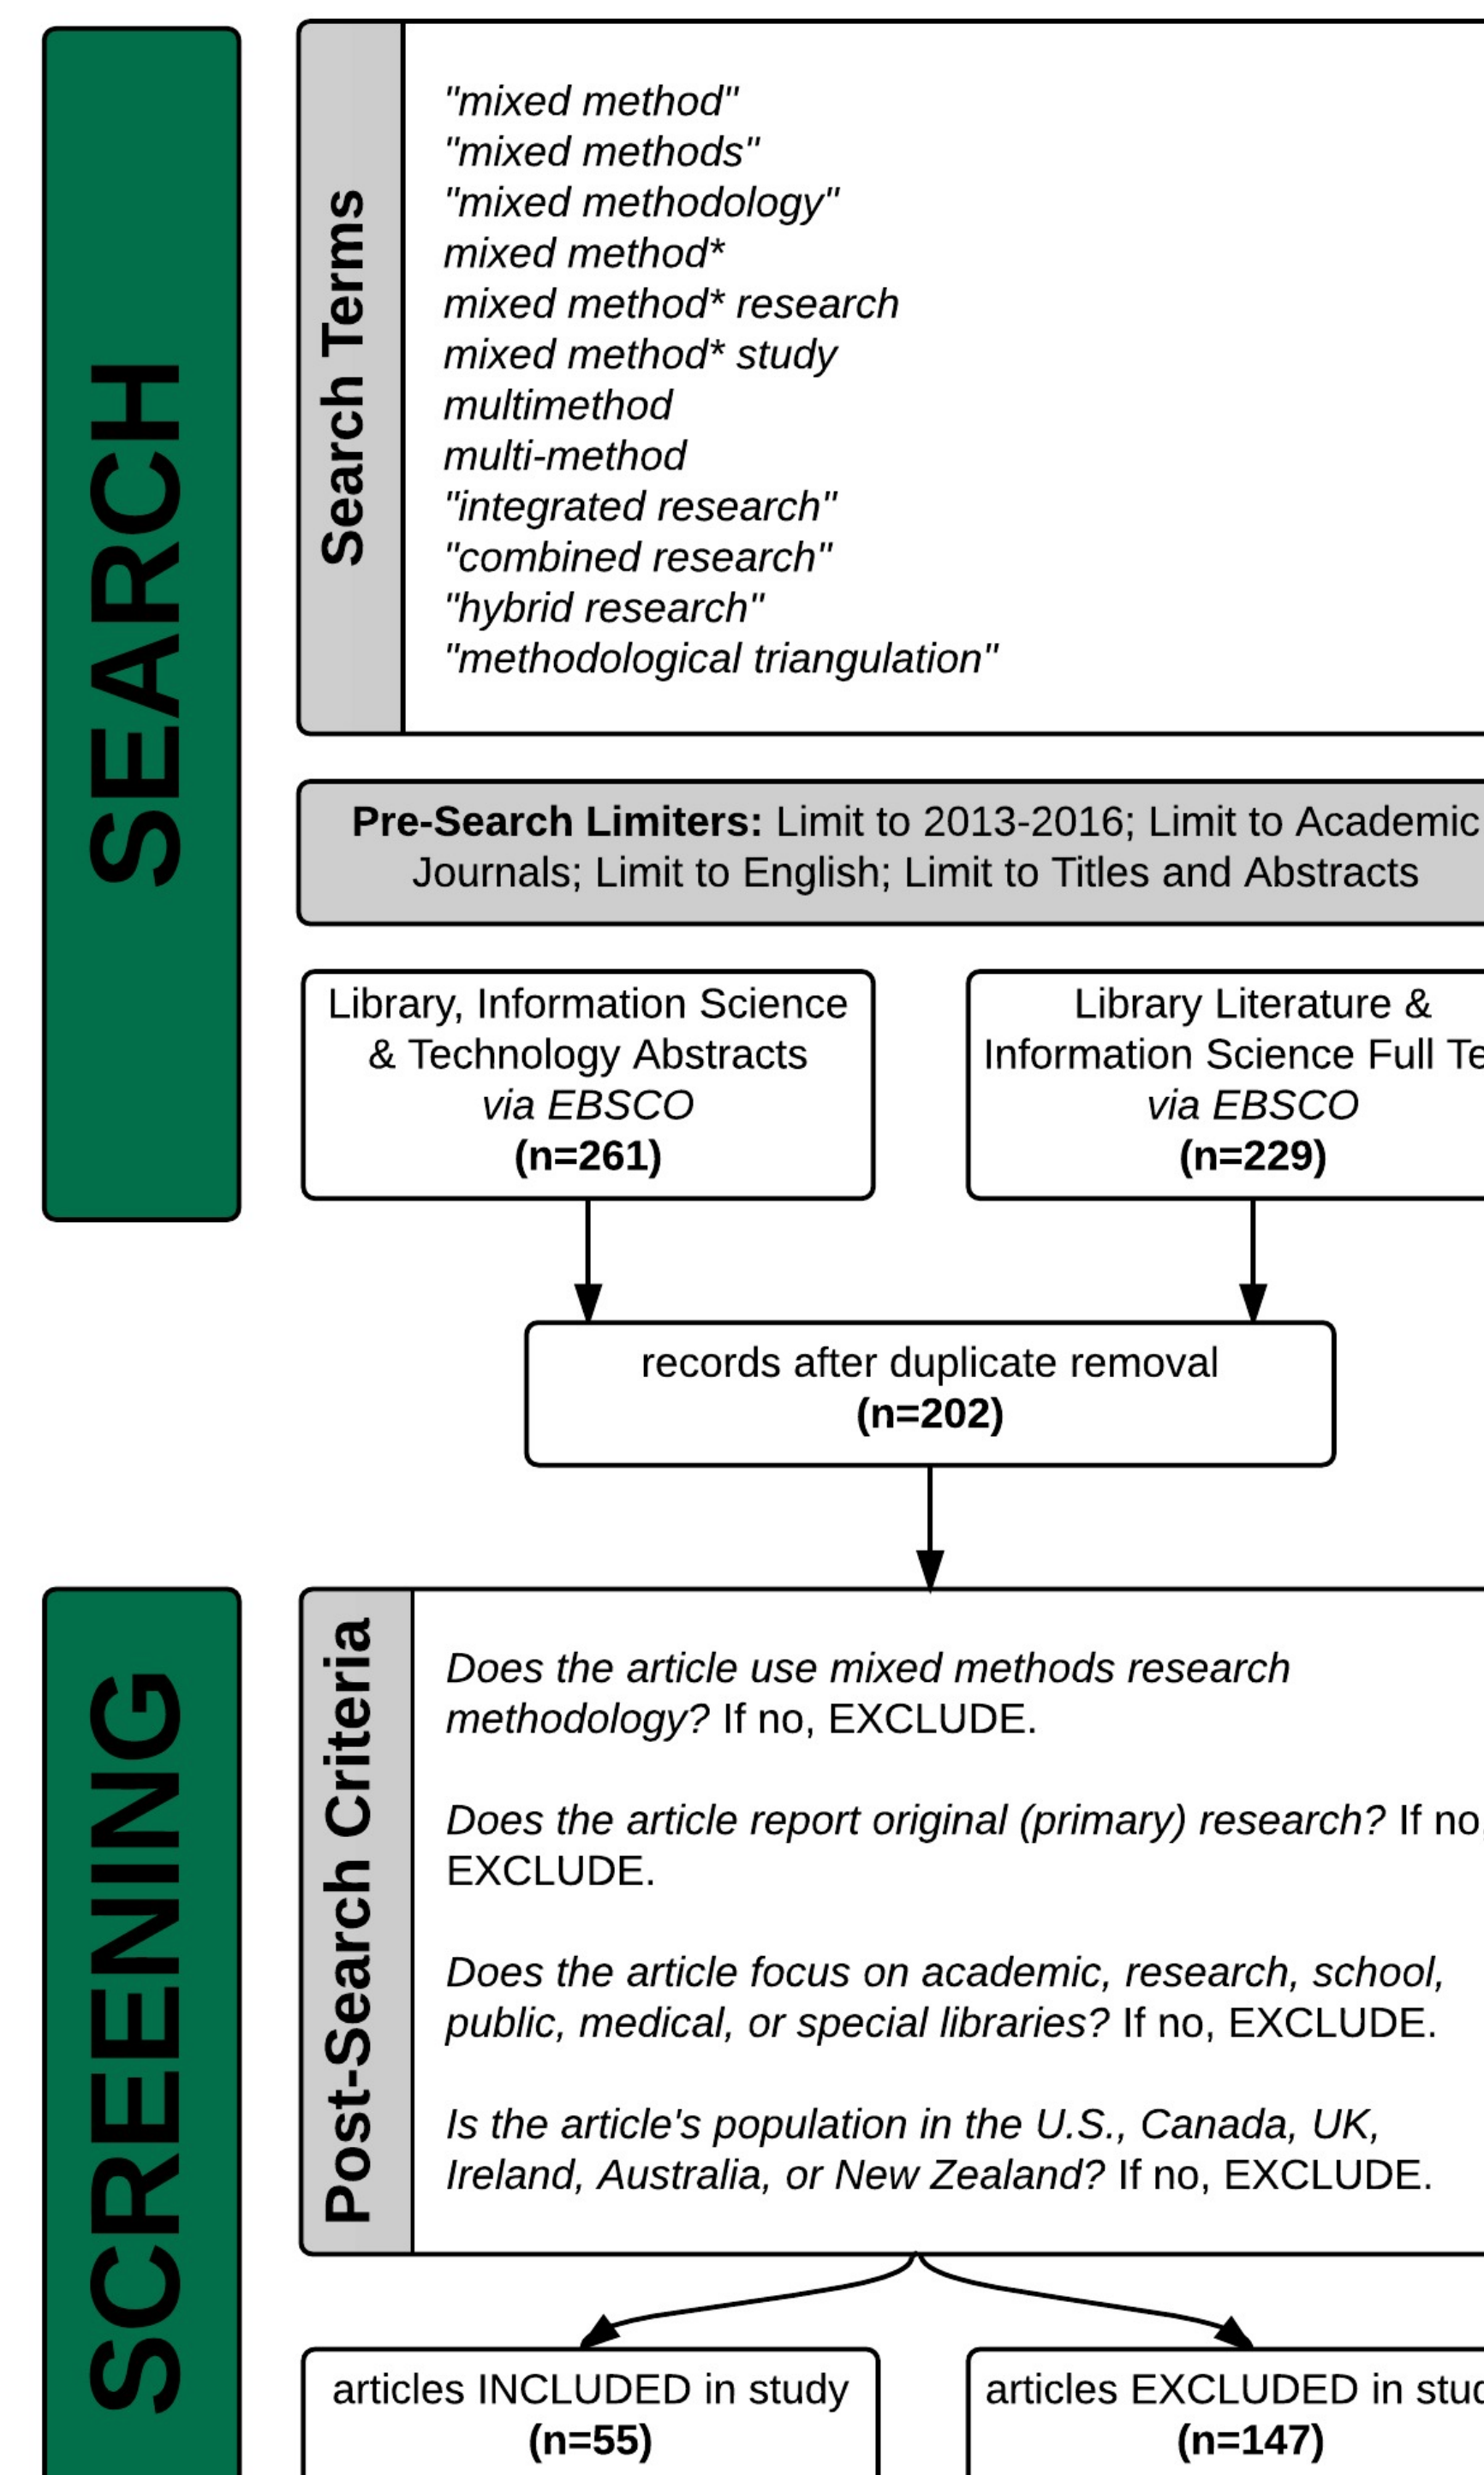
SEARCH

Search Terms

"mixed method"
"mixed methods"
"mixed methodology"
mixed method*
mixed method* research
mixed method* study
multimethod
multi-method
"integrated research"
"combined research"
"hybrid research"
"methodological triangulation"

**Pre-Search Limiters:** Limit to 2013-2016; Limit to Academic Journals; Limit to English; Limit to Titles and Abstracts

Library, Information Science & Technology Abstracts *via EBSCO* **(n=261)**

Library Literature & Information Science Full Te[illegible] *via EBSCO* **(n=229)**

records after duplicate removal **(n=202)**

SCREENING

Post-Search Criteria

*Does the article use mixed methods research methodology?* If no, EXCLUDE.

*Does the article report original (primary) research?* If no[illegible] EXCLUDE.

*Does the article focus on academic, research, school, public, medical, or special libraries?* If no, EXCLUDE.

*Is the article's population in the U.S., Canada, UK, Ireland, Australia, or New Zealand?* If no, EXCLUDE.

articles INCLUDED in study **(n=55)**

articles EXCLUDED in stu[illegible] **(n=147)**